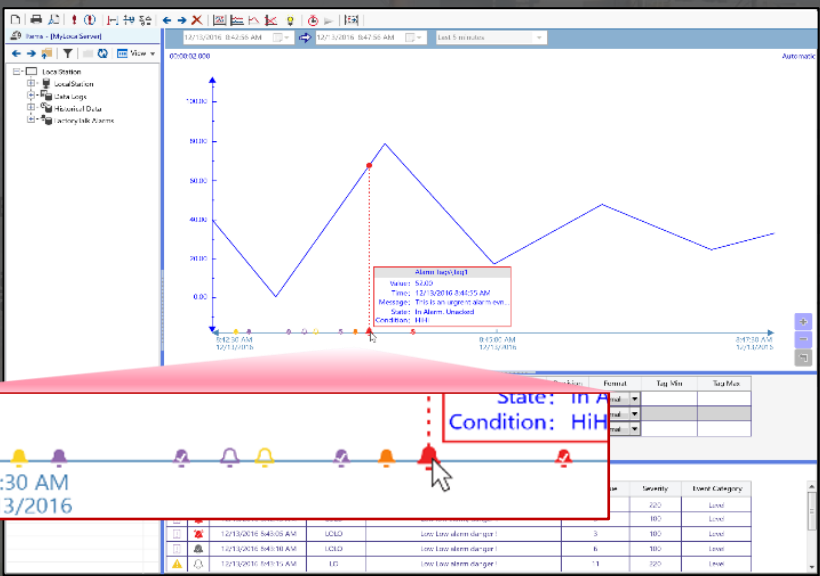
Items - [MyLocal Server]

View

Local Station
LocalStation
Data Logs
Historical Data
FactoryTalk Alarms

12/13/2016 8:42:55 AM
12/13/2016 8:47:55 AM
Last 5 minutes

00:00:02.000
Automatic

100.00
80.00
60.00
40.00
20.00
0.00

Alarm Tags\Tag1
Value: 52.03
Time: 12/13/2016 8:44:55 AM
Message: This is an urgent alarm eve...
State: In Alarm, Unacked
Condition: HiHi

8:42:30 AM
12/13/2016
8:45:00 AM
12/13/2016
8:47:30 AM
12/13/2016

State: In A
Condition: HiH

:30 AM
3/2016

Format
Tag Min
Tag Max

Severity
Event Category

| | | | | | | |
|---|---|---|---|---|---|---|
| | | | | | 220 | Level |
| | | | | 5 | 100 | Level |
| | 12/13/2016 8:45:28 AM | LOLO | Low Low alarm danger ! | 3 | 100 | Level |
| | 12/13/2016 8:44:18 AM | LOLO | Low Low alarm danger ! | 6 | 180 | Level |
| | 12/13/2016 8:43:15 AM | LO | Low Low alarm danger ! | 11 | 220 | Level |